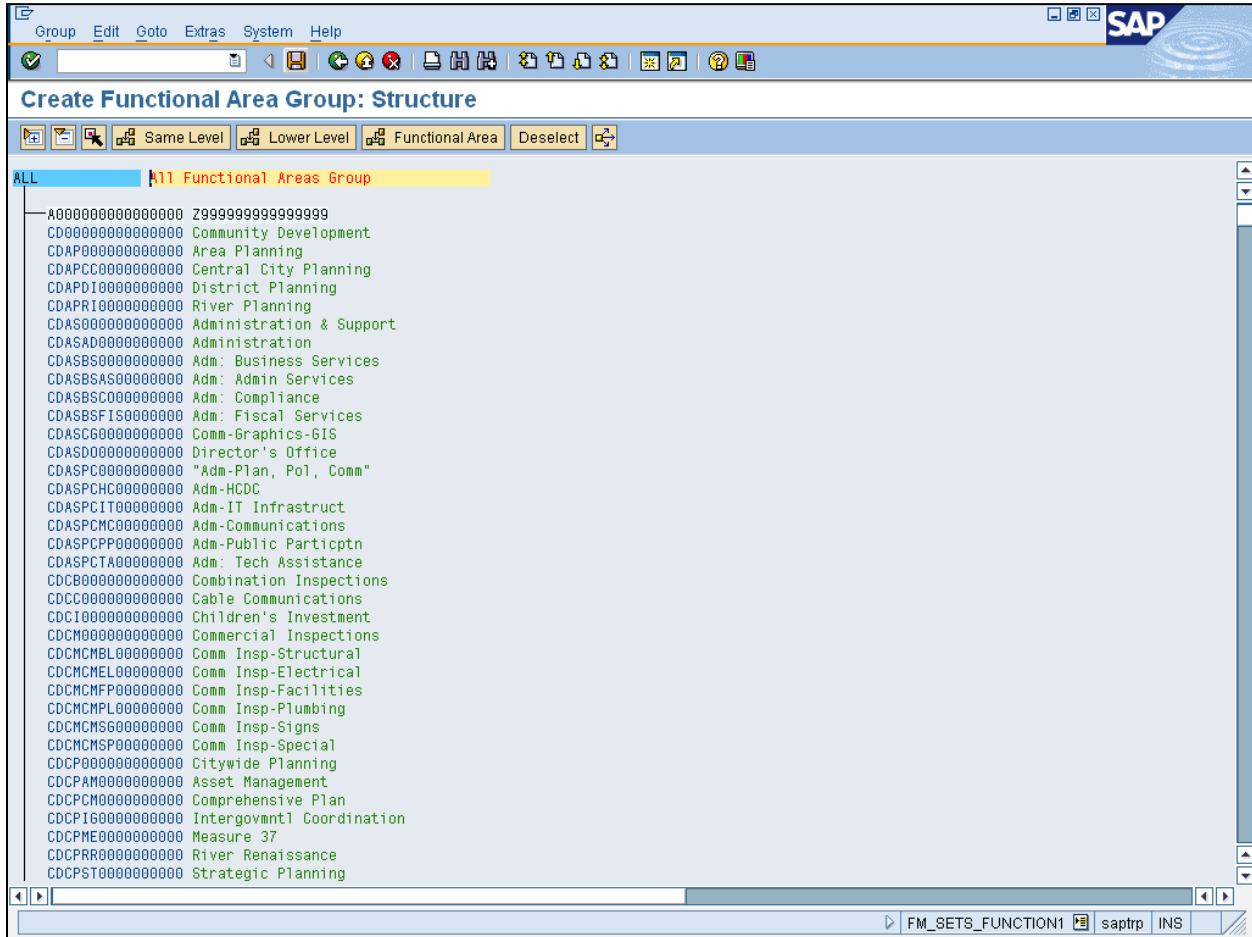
Group Edit Goto Extras System Help

SAP

Create Functional Area Group: Structure

Same Level Lower Level Functional Area Deselect

ALL All Functional Areas Group

A000000000000000 Z999999999999999
CD00000000000000 Community Development
CDAP000000000000 Area Planning
CDAPCC0000000000 Central City Planning
CDAPDI0000000000 District Planning
CDAPRI0000000000 River Planning
CDAS000000000000 Administration & Support
CDASAD0000000000 Administration
CDASBS0000000000 Adm: Business Services
CDASBSAS00000000 Adm: Admin Services
CDASBSC000000000 Adm: Compliance
CDASBSFIS0000000 Adm: Fiscal Services
CDASCG0000000000 Comm-Graphics-GIS
CDASD00000000000 Director's Office
CDASPC0000000000 "Adm-Plan, Pol, Comm"
CDASPCHC00000000 Adm-HCDC
CDASPCIT00000000 Adm-IT Infrastruct
CDASPCMC00000000 Adm-Communications
CDASPCPP00000000 Adm-Public Particptn
CDASPCTA00000000 Adm: Tech Assistance
CDCB000000000000 Combination Inspections
CDCC000000000000 Cable Communications
CDCI000000000000 Children's Investment
CDCM000000000000 Commercial Inspections
CDCMCMBL00000000 Comm Insp-Structural
CDCMCMEL00000000 Comm Insp-Electrical
CDCMCMFP00000000 Comm Insp-Facilities
CDCMCMPL00000000 Comm Insp-Plumbing
CDCMCMSG00000000 Comm Insp-Signs
CDCMCMSP00000000 Comm Insp-Special
CDCP000000000000 Citywide Planning
CDCPAM0000000000 Asset Management
CDCPCM0000000000 Comprehensive Plan
CDCPIG0000000000 Intergovmntl Coordination
CDCPME0000000000 Measure 37
CDCPRR0000000000 River Renaissance
CDCPST0000000000 Strategic Planning

FM_SETS_FUNCTION1 saptrp INS